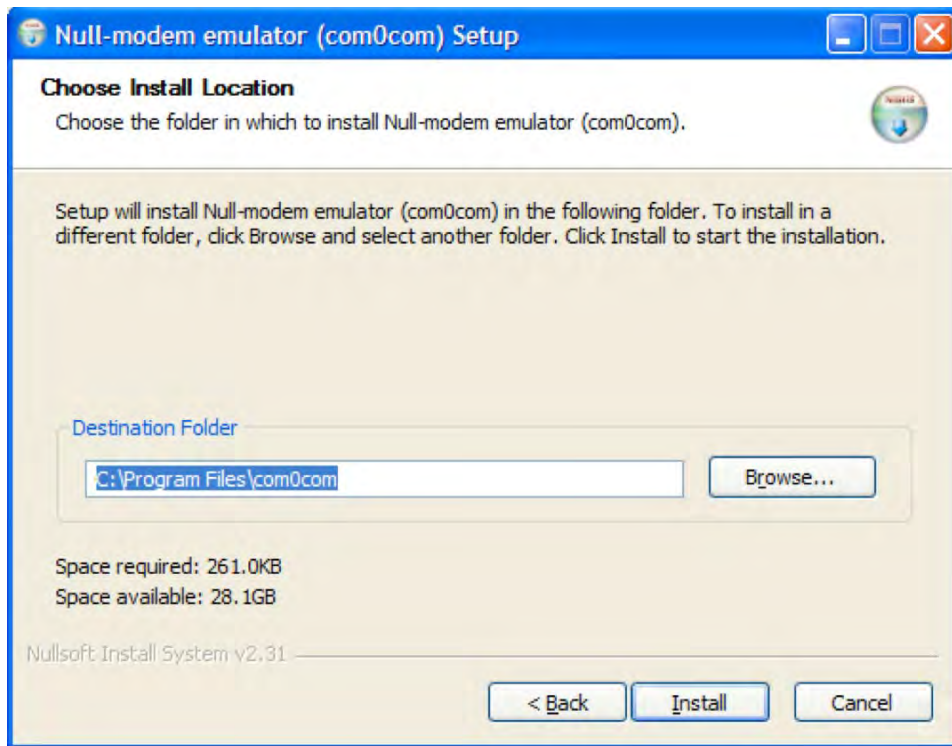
Null-modem emulator (com0com) Setup

Choose Install Location

Choose the folder in which to install Null-modem emulator (com0com).

Setup will install Null-modem emulator (com0com) in the following folder. To install in a different folder, click Browse and select another folder. Click Install to start the installation.

Destination Folder

C:\Program Files\com0com

Browse...

Space required: 261.0KB
Space available: 28.1GB

Nullsoft Install System v2.31

< Back

Install

Cancel